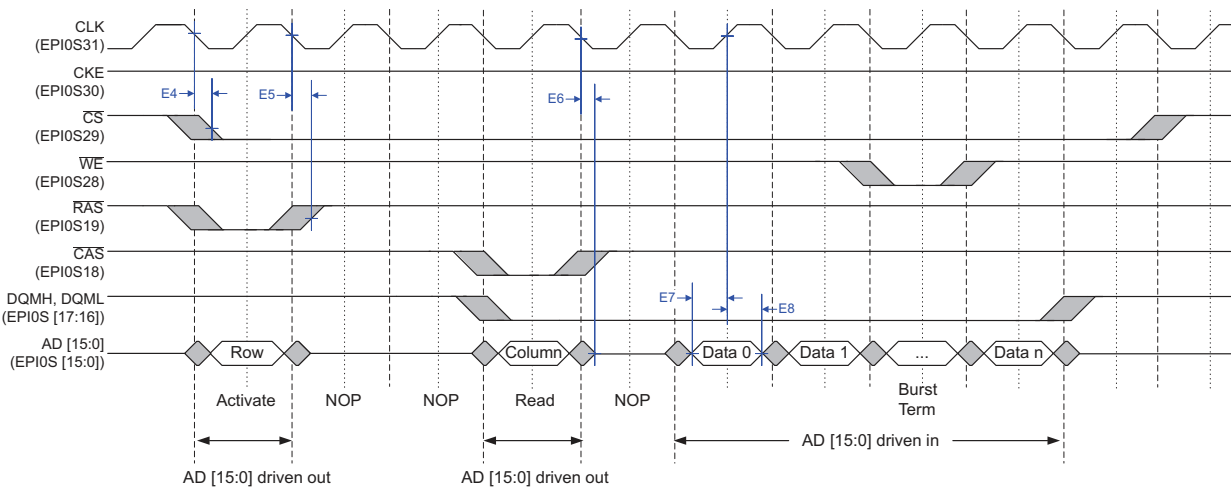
CLK
(EPI0S31)

CKE
(EPI0S30)

E4

E5

E6

$\overline{CS}$
(EPI0S29)

$\overline{WE}$
(EPI0S28)

$\overline{RAS}$
(EPI0S19)

$\overline{CAS}$
(EPI0S18)

DQMH, DQML
(EPI0S [17:16])

E7

E8

AD [15:0]
(EPI0S [15:0])

Row

Column

Data 0

Data 1

...

Data n

Activate

NOP

NOP

Read

NOP

Burst
Term

AD [15:0] driven in

AD [15:0] driven out

AD [15:0] driven out